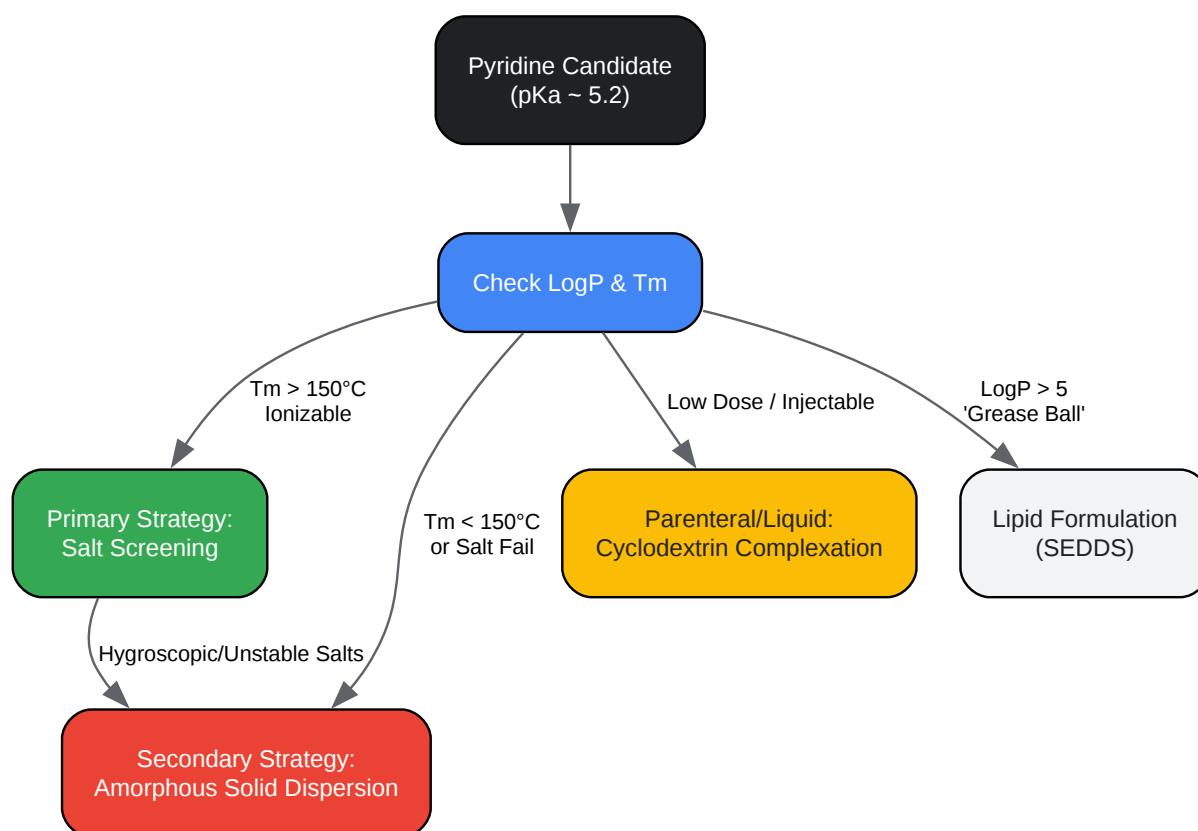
Pyridine Candidate
(pKa ~ 5.2)

Check LogP & Tm

Tm > 150°C
Ionizable

Tm < 150°C
or Salt Fail

Low Dose / Injectable

LogP > 5
'Grease Ball'

Primary Strategy:
Salt Screening

Parenteral/Liquid:
Cyclodextrin Complexation

Lipid Formulation
(SEDDS)

Hygroscopic/Unstable Salts

Secondary Strategy:
Amorphous Solid Dispersion